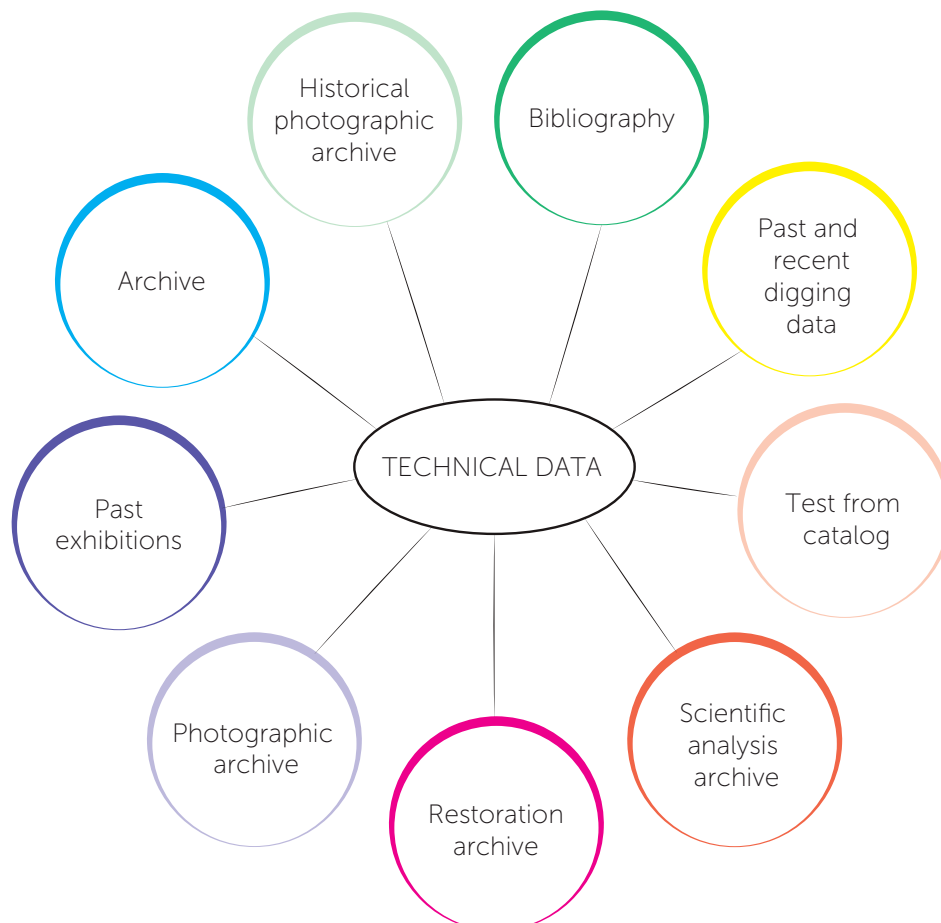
Historical photographic archive

Bibliography

Archive

Past and recent digging data

TECHNICAL DATA

Past exhibitions

Test from catalog

Photographic archive

Scientific analysis archive

Restoration archive